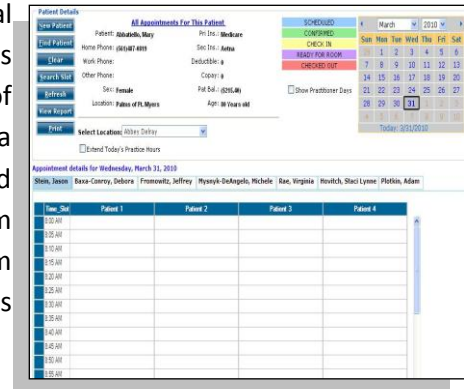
al
s
of
a
d
n
n
s

Patient Details
New Patient
Find Patient
Clear
Search Slot
Refresh
View Report
Print

All Appointments For This Patient
Patient: Abbatiello, Mary
Home Phone: (561)487-4899
Work Phone:
Other Phone:
Sex: Female
Location: Palms of Ft.Myers
Pri Ins.: Medicare
Sec Ins.: Aetna
Deductible: 0
Copay: 0
Pat Bal.: ($265.40)
Age: 80 Years old

SCHEDULED
CONFIRMED
CHECK IN
READY FOR ROOM
CHECKED OUT

Show Practitioner Days

March 2010

| Sun | Mon | Tue | Wed | Thu | Fri | Sat |
|---|---|---|---|---|---|---|
| 28 | 1 | 2 | 3 | 4 | 5 | 6 |
| 7 | 8 | 9 | 10 | 11 | 12 | 13 |
| 14 | 15 | 16 | 17 | 18 | 19 | 20 |
| 21 | 22 | 23 | 24 | 25 | 26 | 27 |
| 28 | 29 | 30 | 31 | 1 | 2 | 3 |

Today: 3/31/2010

Select Location: Abbey Delray
Extend Today's Practice Hours

Appointment details for Wednesday, March 31, 2010

Stein, Jason | Baxa-Conroy, Debora | Fromowitz, Jeffrey | Mysnyk-DeAngelo, Michele | Rae, Virginia | Hovitch, Staci Lynne | Plotkin, Adam

| Time_Slot | Patient 1 | Patient 2 | Patient 3 | Patient 4 |
|---|---|---|---|---|
| 8:00 AM | | | | |
| 8:05 AM | | | | |
| 8:10 AM | | | | |
| 8:15 AM | | | | |
| 8:20 AM | | | | |
| 8:25 AM | | | | |
| 8:30 AM | | | | |
| 8:35 AM | | | | |
| 8:40 AM | | | | |
| 8:45 AM | | | | |
| 8:50 AM | | | | |
| 8:55 AM | | | | |